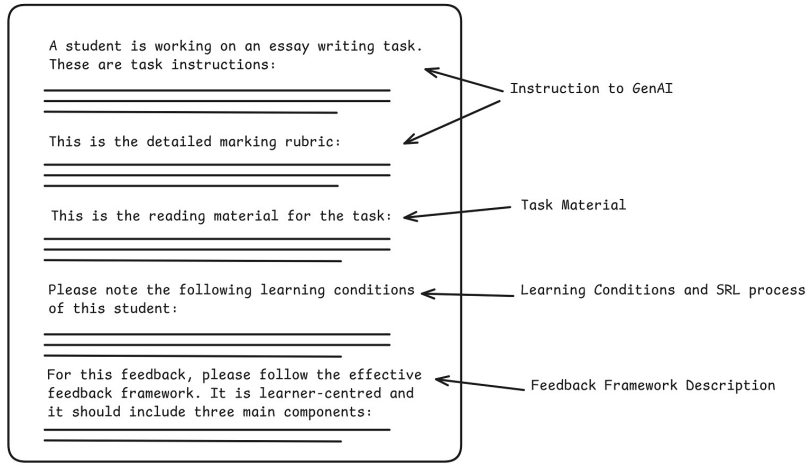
A student is working on an essay writing task. These are task instructions:

This is the detailed marking rubric:

This is the reading material for the task:

Please note the following learning conditions of this student:

For this feedback, please follow the effective feedback framework. It is learner-centred and it should include three main components:

Instruction to GenAI

Task Material

Learning Conditions and SRL process

Feedback Framework Description